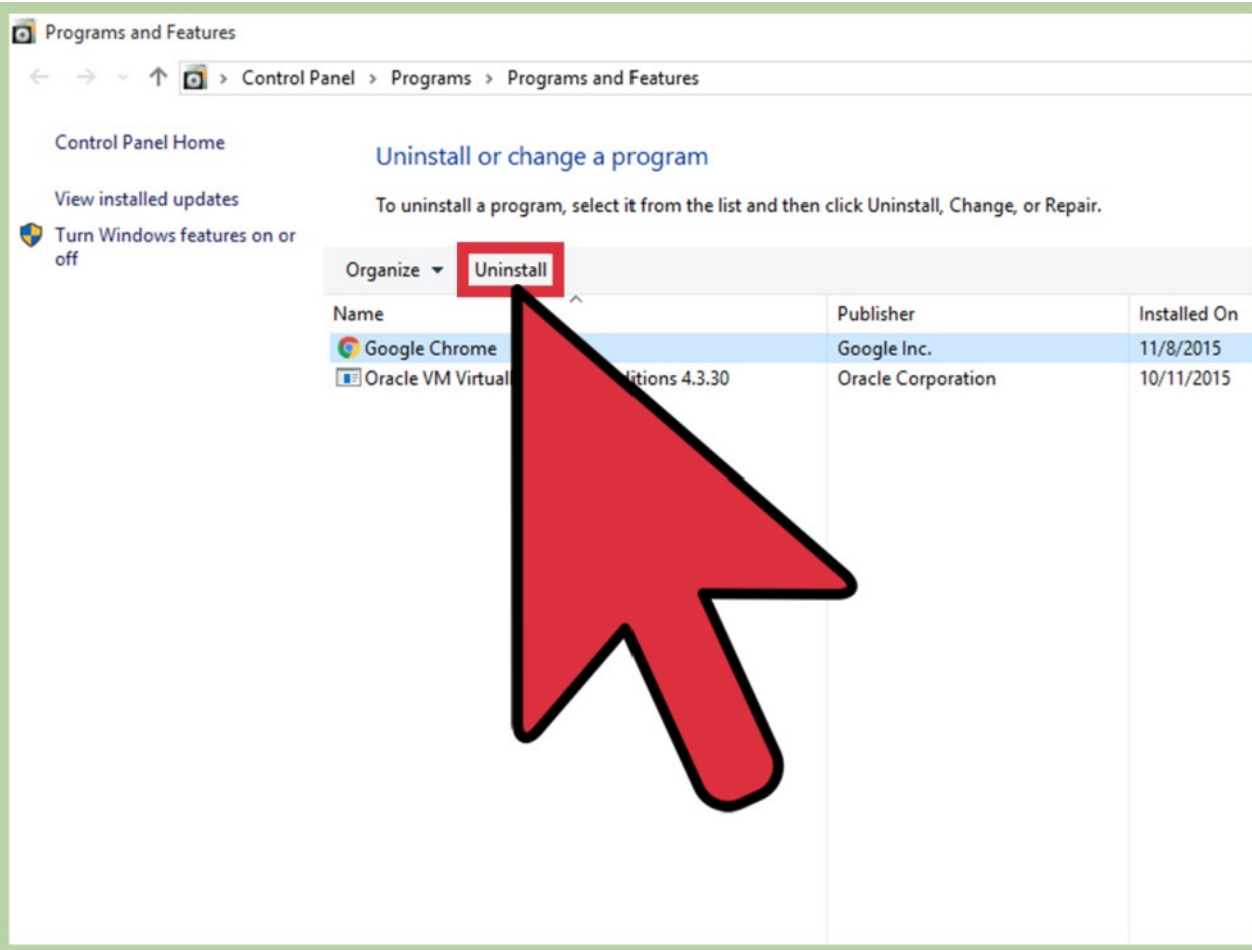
Programs and Features

> Control Panel > Programs > Programs and Features

Control Panel Home

View installed updates

Turn Windows features on or off

Uninstall or change a program

To uninstall a program, select it from the list and then click Uninstall, Change, or Repair.

Organize ▾ Uninstall

| Name | Publisher | Installed On |
|---|---|---|
| Google Chrome | Google Inc. | 11/8/2015 |
| Oracle VM Virtual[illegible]itions 4.3.30 | Oracle Corporation | 10/11/2015 |